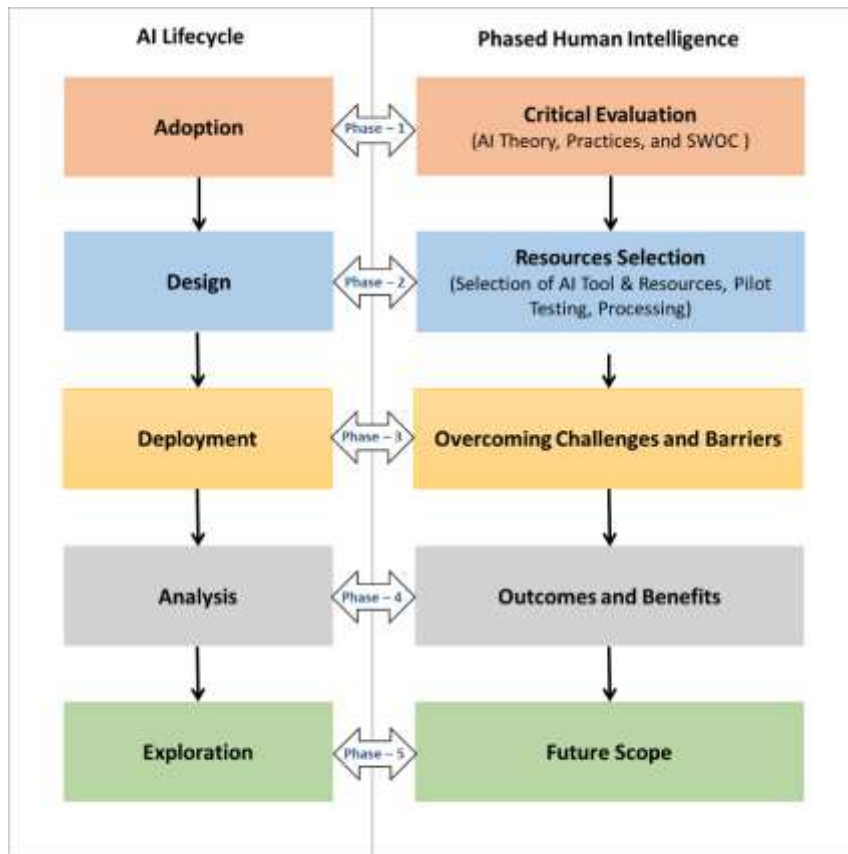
AI Lifecycle

Phased Human Intelligence

Adoption

Phase – 1

Critical Evaluation
(AI Theory, Practices, and SWOC )

Design

Phase – 2

Resources Selection
(Selection of AI Tool & Resources, Pilot Testing, Processing)

Deployment

Phase – 3

Overcoming Challenges and Barriers

Analysis

Phase – 4

Outcomes and Benefits

Exploration

Phase – 5

Future Scope